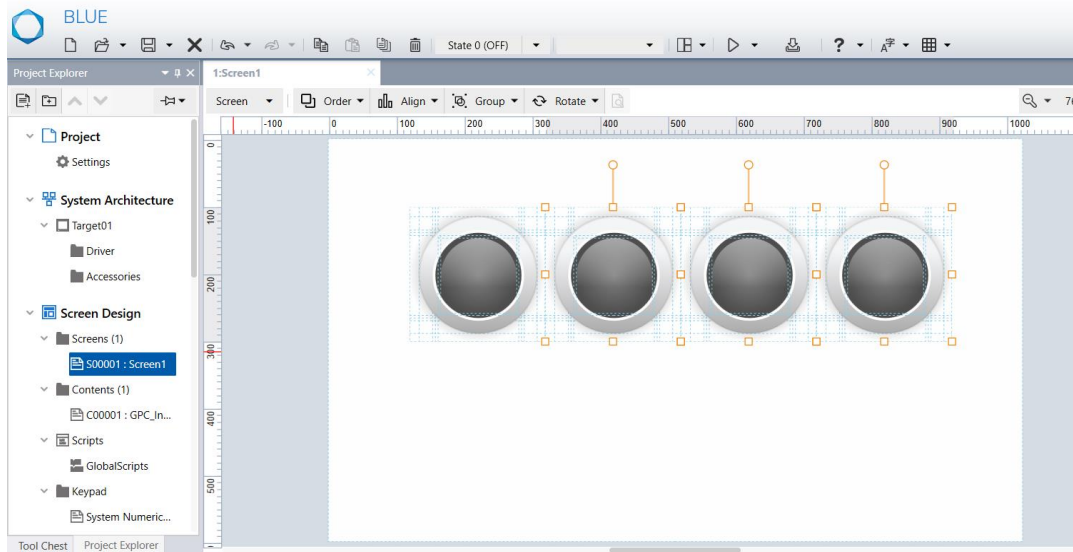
BLUE

State 0 (OFF)

Project Explorer

1:Screen1

Screen Order Align Group Rotate

-100 0 100 200 300 400 500 600 700 800 900 1000

0 100 200 300 400 500

Project
Settings
System Architecture
Target01
Driver
Accessories
Screen Design
Screens (1)
S00001 : Screen1
Contents (1)
C00001 : GPC_In...
Scripts
GlobalScripts
Keypad
System Numeric...

Tool Chest Project Explorer